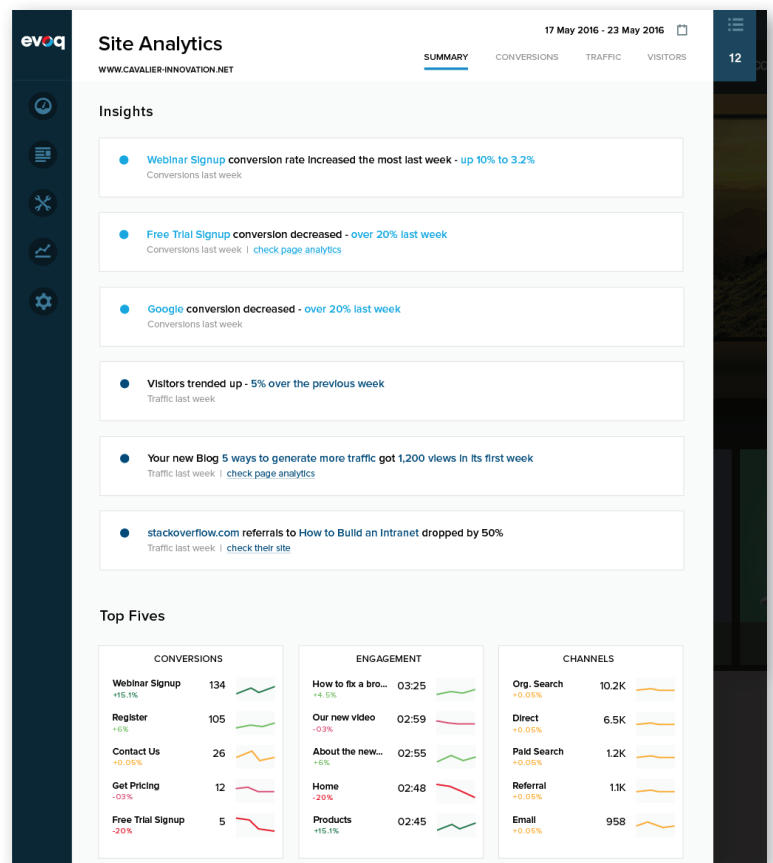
evoq

Site Analytics
WWW.CAVALIER-INNOVATION.NET

17 May 2016 - 23 May 2016

SUMMARY CONVERSIONS TRAFFIC VISITORS

12

Insights

Webinar Signup conversion rate increased the most last week - up 10% to 3.2%
Conversions last week

Free Trial Signup conversion decreased - over 20% last week
Conversions last week | check page analytics

Google conversion decreased - over 20% last week
Conversions last week

Visitors trended up - 5% over the previous week
Traffic last week

Your new Blog 5 ways to generate more traffic got 1,200 views in its first week
Traffic last week | check page analytics

stackoverflow.com referrals to How to Build an Intranet dropped by 50%
Traffic last week | check their site

Top Fives

| CONVERSIONS | |
|---|---|
| Webinar Signup +15.1% | 134 |
| Register +6% | 105 |
| Contact Us +0.05% | 26 |
| Get Pricing -03% | 12 |
| Free Trial Signup -20% | 5 |

| ENGAGEMENT | |
|---|---|
| How to fix a bro... +4.5% | 03:25 |
| Our new video -03% | 02:59 |
| About the new... +6% | 02:55 |
| Home -20% | 02:48 |
| Products +15.1% | 02:45 |

| CHANNELS | |
|---|---|
| Org. Search +0.05% | 10.2K |
| Direct +0.05% | 6.5K |
| Paid Search +0.05% | 1.2K |
| Referral +0.05% | 1.1K |
| Email +0.05% | 958 |